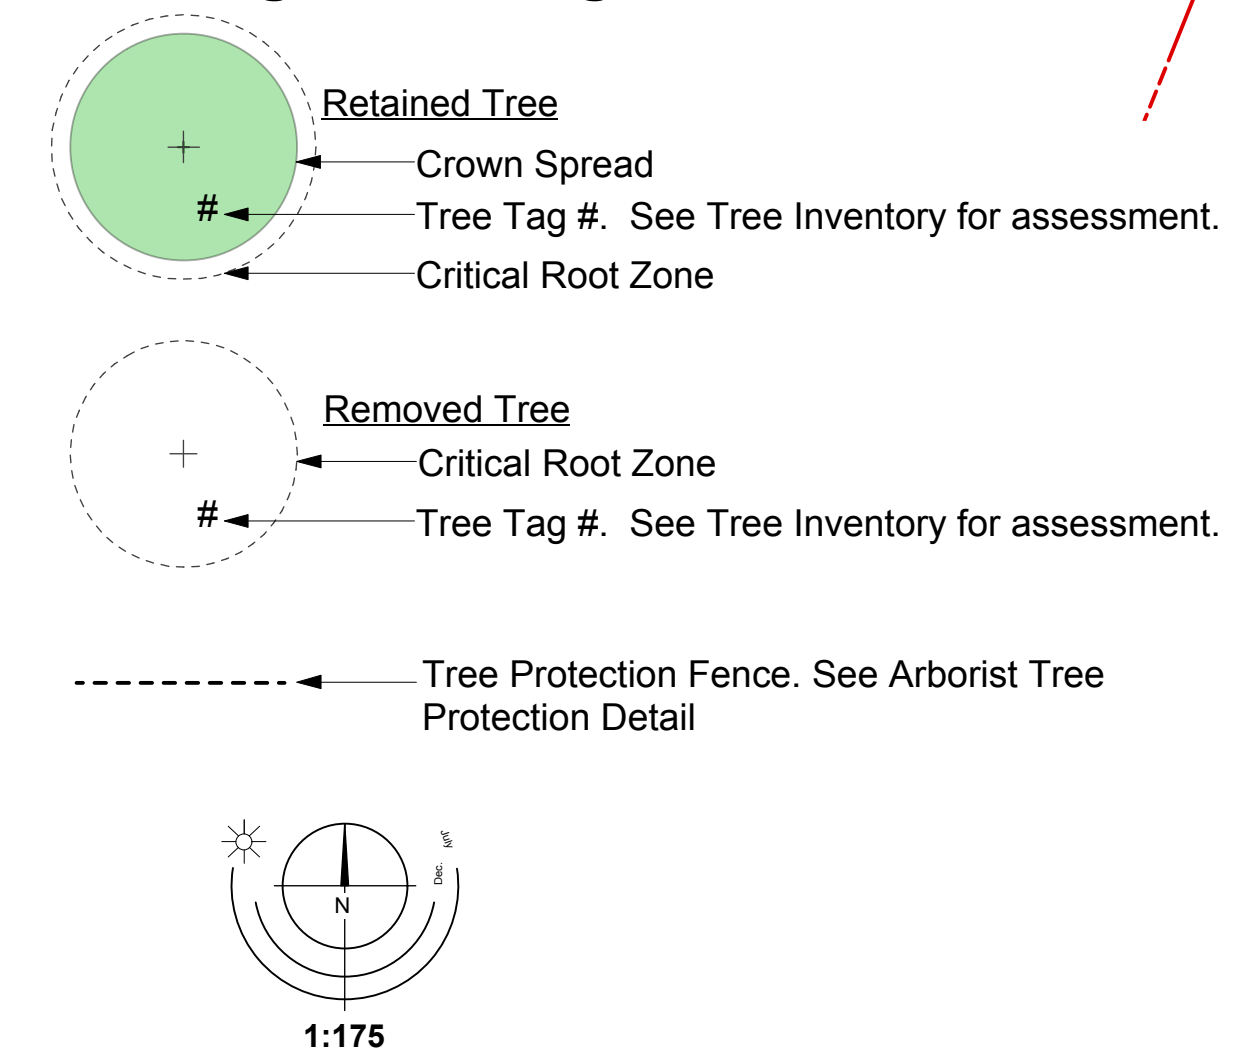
Retained Tree

Crown Spread

#

Tree Tag #. See Tree Inventory for assessment.

Critical Root Zone

Removed Tree

Critical Root Zone

#

Tree Tag #. See Tree Inventory for assessment.

Tree Protection Fence. See Arborist Tree Protection Detail

July

Dec.

N

1:175